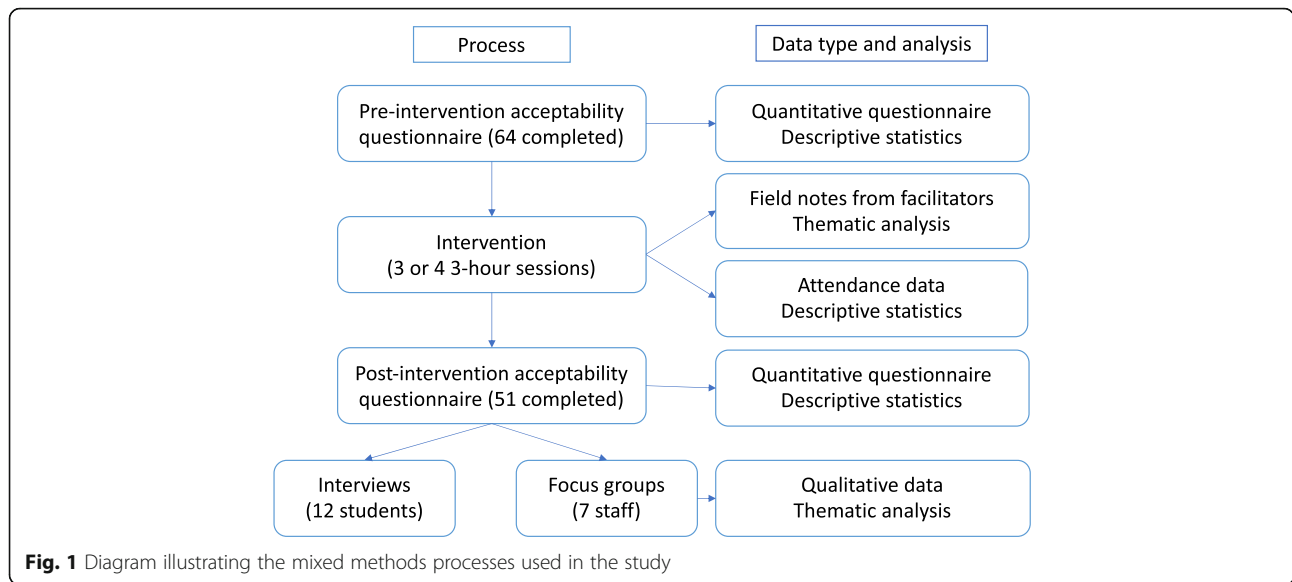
Process

Data type and analysis

Pre-intervention acceptability questionnaire (64 completed)

Quantitative questionnaire
Descriptive statistics

Field notes from facilitators
Thematic analysis

Intervention
(3 or 4 3-hour sessions)

Attendance data
Descriptive statistics

Post-intervention acceptability questionnaire (51 completed)

Quantitative questionnaire
Descriptive statistics

Interviews
(12 students)

Focus groups
(7 staff)

Qualitative data
Thematic analysis

**Fig. 1** Diagram illustrating the mixed methods processes used in the study